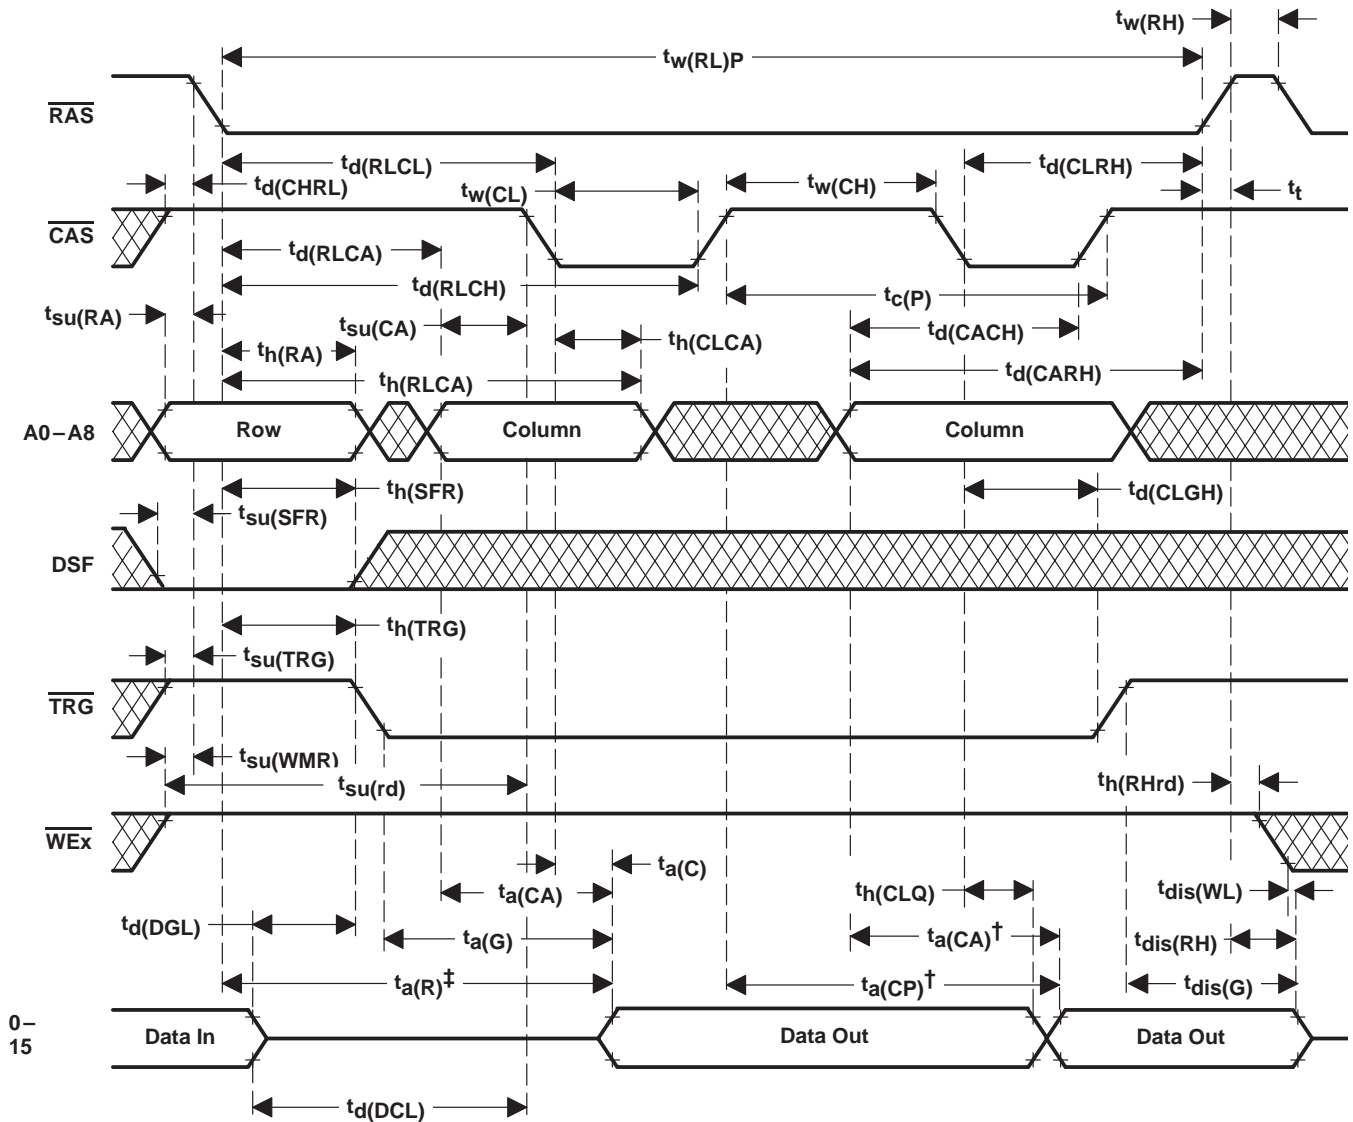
$t_{w(RH)}$

$t_{w(RL)P}$

$\overline{RAS}$

$t_{d(RLCL)}$

$t_{d(CLRH)}$

$t_{d(CHRL)}$

$t_{w(CL)}$

$t_{w(CH)}$

$t_t$

$\overline{CAS}$

$t_{d(RLCA)}$

$t_{d(RLCH)}$

$t_{c(P)}$

$t_{su(RA)}$

$t_{su(CA)}$

$t_{d(CACH)}$

$t_{h(CLCA)}$

$t_{h(RA)}$

$t_{d(CARH)}$

$t_{h(RLCA)}$

A0 − A8

Row

Column

Column

$t_{h(SFR)}$

$t_{d(CLGH)}$

$t_{su(SFR)}$

DSF

$t_{h(TRG)}$

$t_{su(TRG)}$

$\overline{TRG}$

$t_{su(WMR)}$

$t_{su(rd)}$

$t_{h(RHrd)}$

$\overline{WEx}$

$t_{a(C)}$

$t_{a(CA)}$

$t_{h(CLQ)}$

$t_{dis(WL)}$

$t_{d(DGL)}$

$t_{a(G)}$

$t_{a(CA)}$†

$t_{dis(RH)}$

$t_{a(R)}$‡

$t_{a(CP)}$†

$t_{dis(G)}$

0 – 15

Data In

Data Out

Data Out

$t_{d(DCL)}$